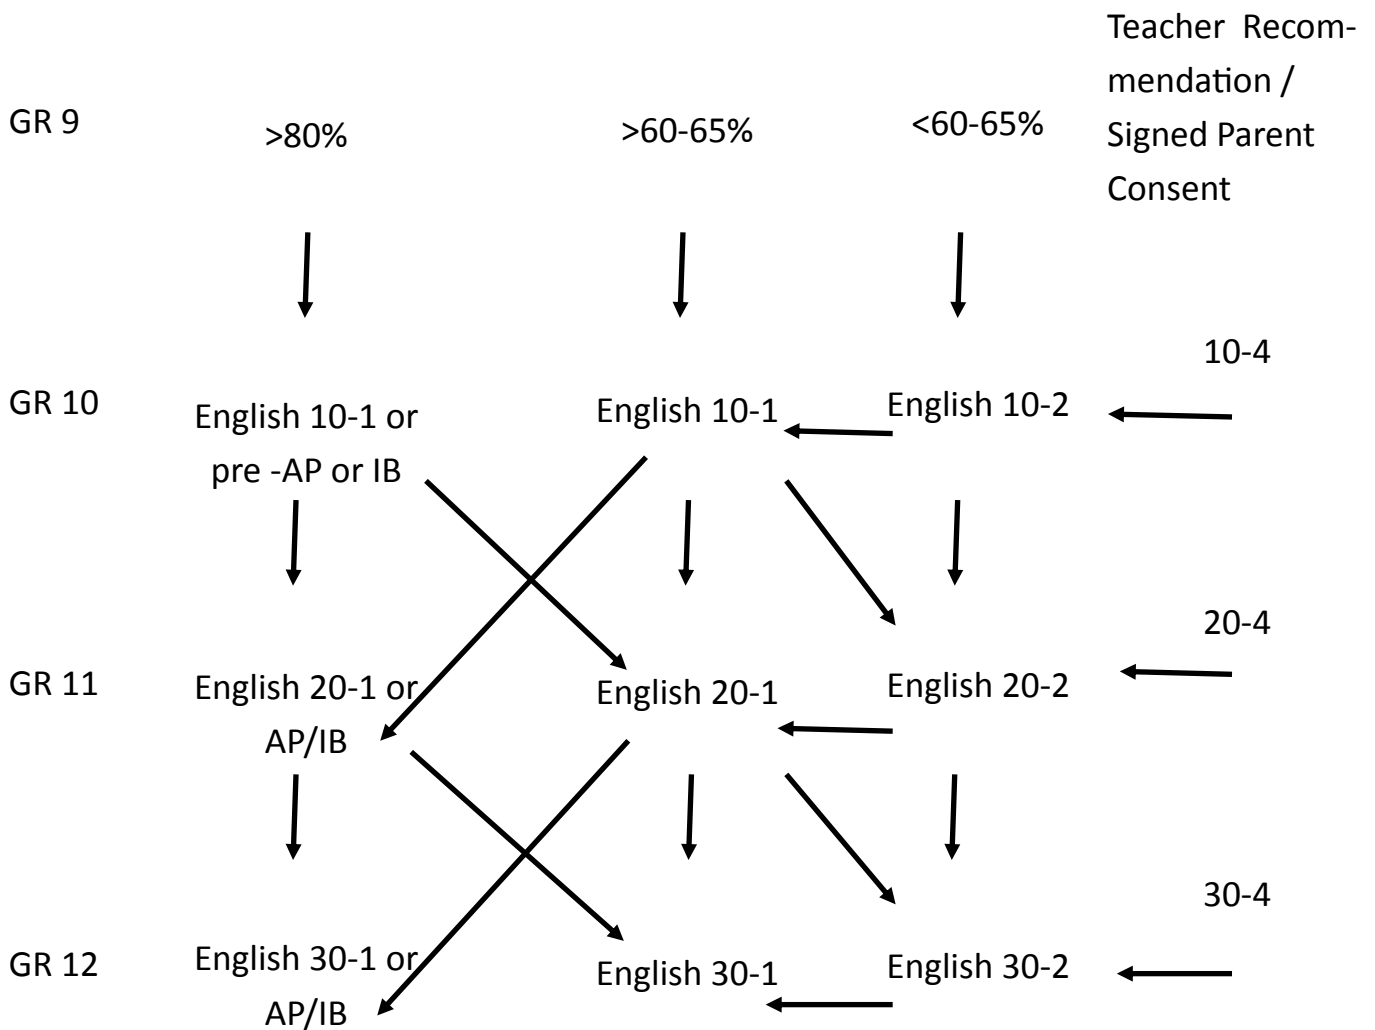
Teacher Recommendation / Signed Parent Consent

GR 9 >80% >60-65% <60-65%

10-4

GR 10 English 10-1 or pre -AP or IB English 10-1 English 10-2

20-4

GR 11 English 20-1 or AP/IB English 20-1 English 20-2

30-4

GR 12 English 30-1 or AP/IB English 30-1 English 30-2